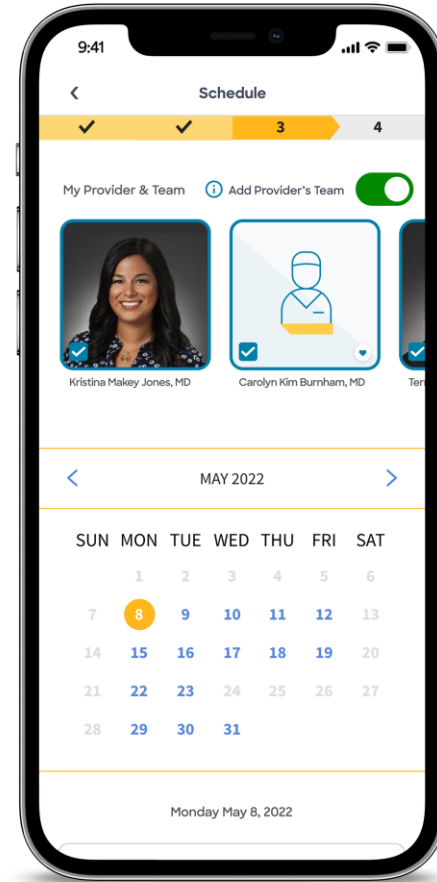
9:41

Schedule

3 4

My Provider & Team Add Provider's Team

Kristina Makey Jones, MD

Carolyn Kim Burnham, MD

Ter

MAY 2022

| SUN | MON | TUE | WED | THU | FRI | SAT |
|---|---|---|---|---|---|---|
| | 1 | 2 | 3 | 4 | 5 | 6 |
| 7 | 8 | 9 | 10 | 11 | 12 | 13 |
| 14 | 15 | 16 | 17 | 18 | 19 | 20 |
| 21 | 22 | 23 | 24 | 25 | 26 | 27 |
| 28 | 29 | 30 | 31 | | | |

Monday May 8, 2022